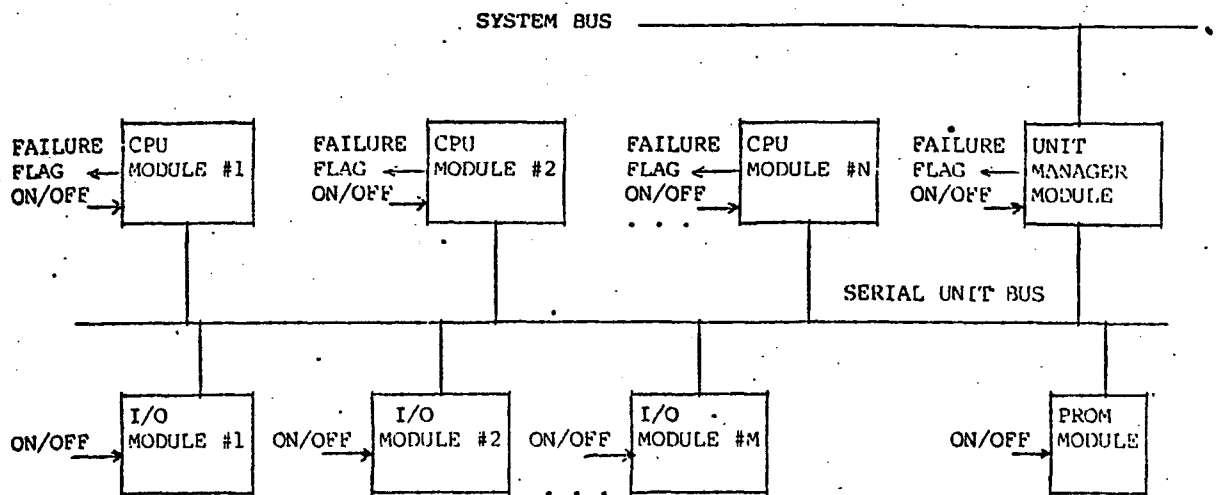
SYSTEM BUS

FAILURE FLAG ON/OFF
CPU MODULE #1

FAILURE FLAG ON/OFF
CPU MODULE #2

FAILURE FLAG ON/OFF
CPU MODULE #N

FAILURE FLAG ON/OFF
UNIT MANAGER MODULE

. . .

SERIAL UNIT BUS

ON/OFF
I/O MODULE #1

ON/OFF
I/O MODULE #2

ON/OFF
I/O MODULE #M

. . .

ON/OFF
PROM MODULE